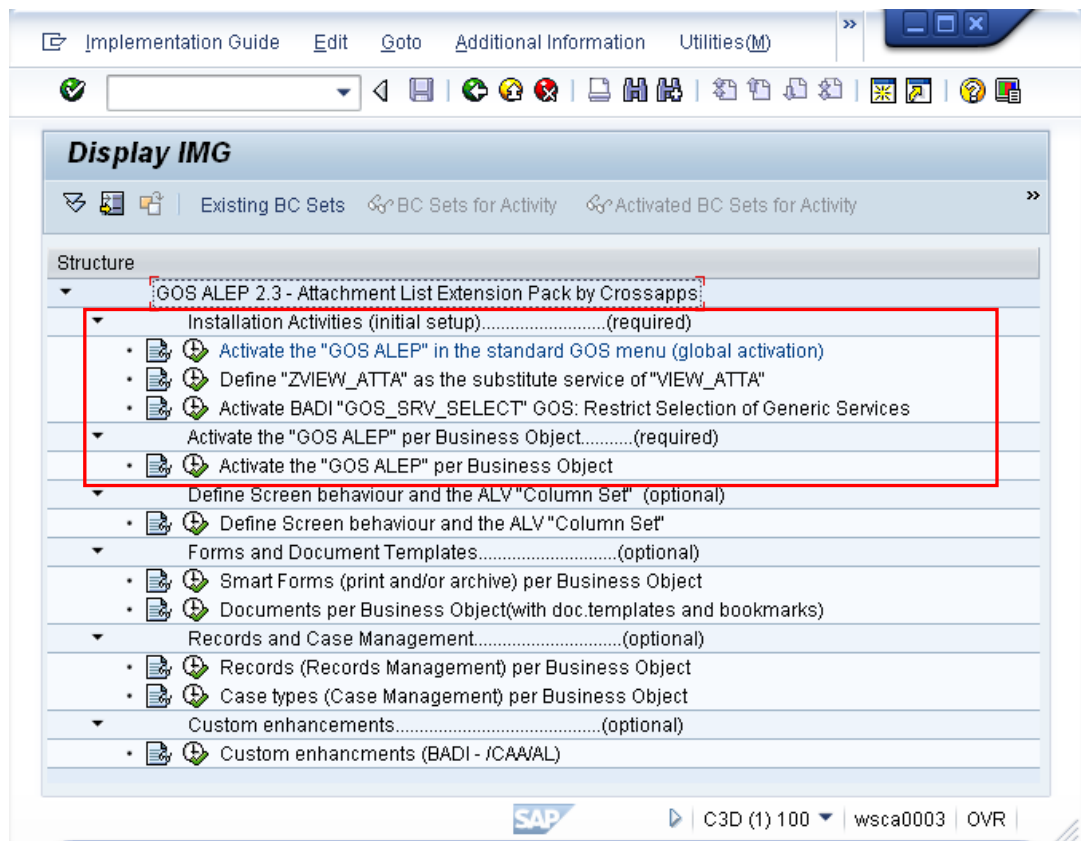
Implementation Guide Edit Goto Additional Information Utilities(M)

Display IMG

Existing BC Sets BC Sets for Activity Activated BC Sets for Activity

Structure

GOS ALEP 2.3 - Attachment List Extension Pack by Crossapps

Installation Activities (initial setup)..........................(required)

Activate the "GOS ALEP" in the standard GOS menu (global activation)

Define "ZVIEW_ATTA" as the substitute service of "VIEW_ATTA"

Activate BADI "GOS_SRV_SELECT" GOS: Restrict Selection of Generic Services

Activate the "GOS ALEP" per Business Object...........(required)

Activate the "GOS ALEP" per Business Object

Define Screen behaviour and the ALV "Column Set" (optional)

Define Screen behaviour and the ALV "Column Set"

Forms and Document Templates............................(optional)

Smart Forms (print and/or archive) per Business Object

Documents per Business Object(with doc.templates and bookmarks)

Records and Case Management..............................(optional)

Records (Records Management) per Business Object

Case types (Case Management) per Business Object

Custom enhancements..........................................(optional)

Custom enhancments (BADI - /CAA/AL)

SAP C3D (1) 100 wsca0003 OVR